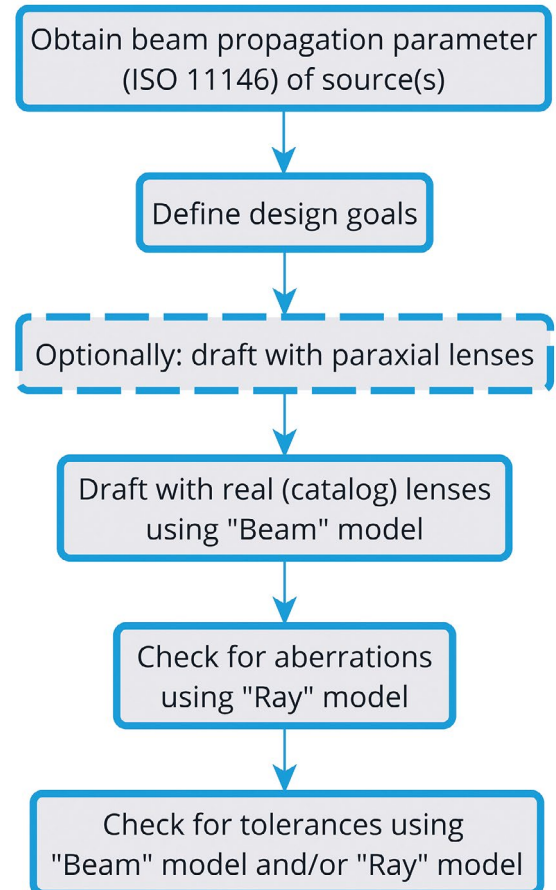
Obtain beam propagation parameter (ISO 11146) of source(s)

Define design goals

Optionally: draft with paraxial lenses

Draft with real (catalog) lenses using "Beam" model

Check for aberrations using "Ray" model

Check for tolerances using "Beam" model and/or "Ray" model